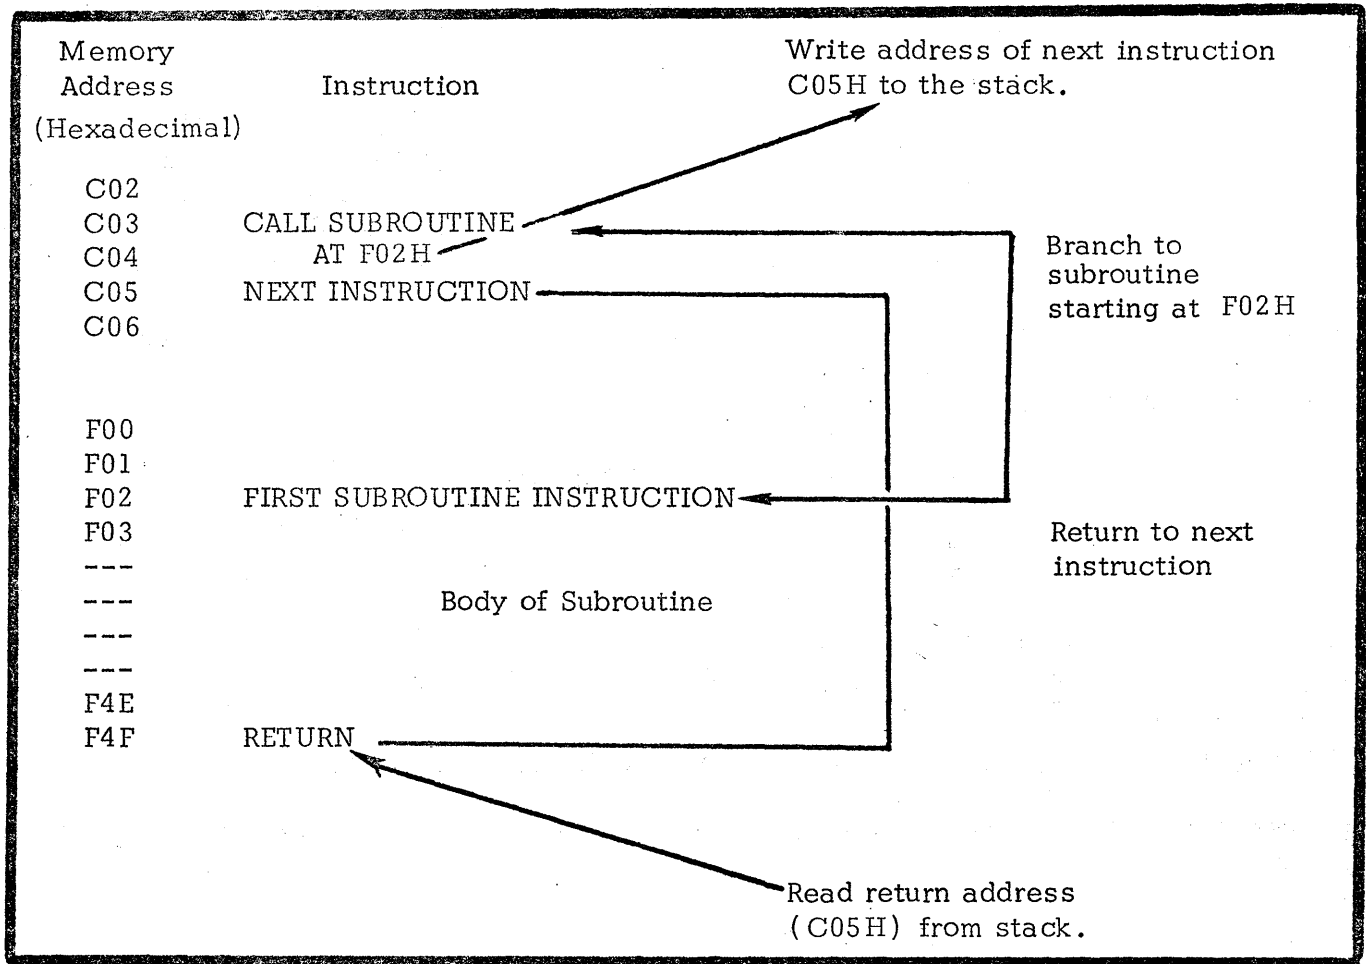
Memory Address (Hexadecimal)

Instruction

Write address of next instruction C05H to the stack.

C02
C03 CALL SUBROUTINE AT F02H
C04
C05 NEXT INSTRUCTION
C06

Branch to subroutine starting at F02H

F00
F01
F02 FIRST SUBROUTINE INSTRUCTION
F03
---
---
---
---
F4E
F4F RETURN

Body of Subroutine

Return to next instruction

Read return address (C05H) from stack.